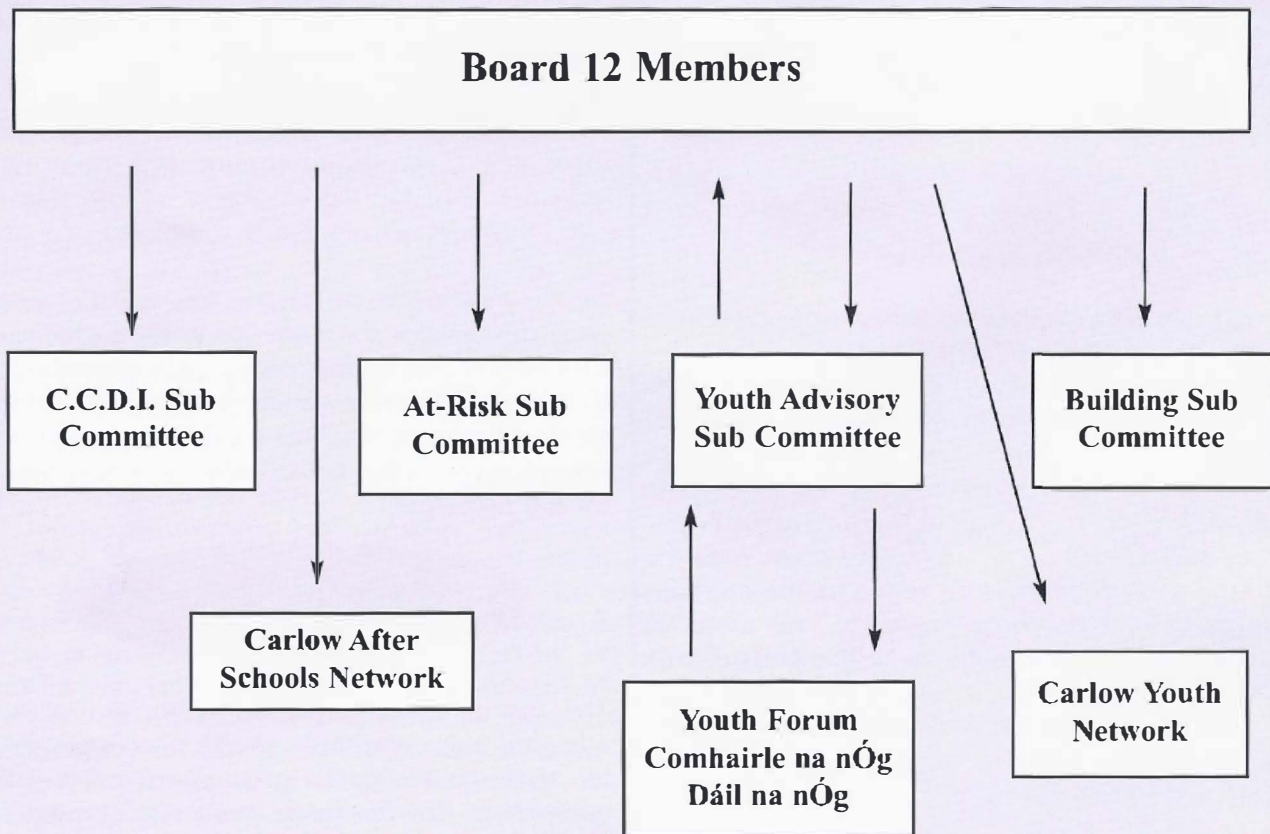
Board 12 Members

C.C.D.I. Sub Committee

At-Risk Sub Committee

Youth Advisory Sub Committee

Building Sub Committee

Carlow After Schools Network

Youth Forum
Comhairle na nÓg
Dáil na nÓg

Carlow Youth Network